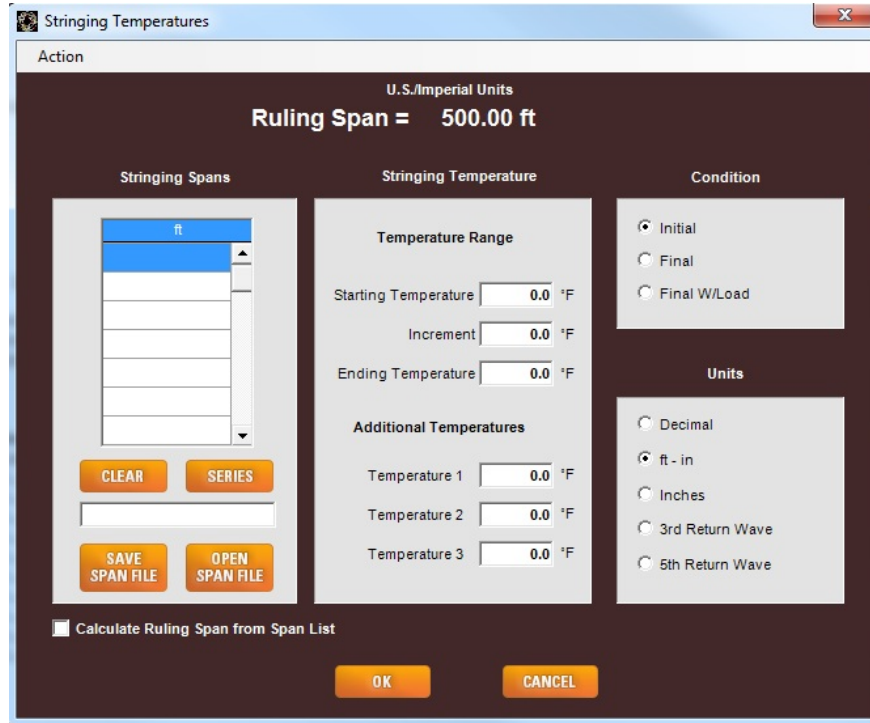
Stringing Temperatures

Action

U.S./Imperial Units
Ruling Span = 500.00 ft

Stringing Spans

ft

CLEAR
SERIES

SAVE SPAN FILE
OPEN SPAN FILE

Stringing Temperature

Temperature Range

Starting Temperature 0.0 °F
Increment 0.0 °F
Ending Temperature 0.0 °F

Additional Temperatures

Temperature 1 0.0 °F
Temperature 2 0.0 °F
Temperature 3 0.0 °F

Condition

Initial
Final
Final W/Load

Units

Decimal
ft - in
Inches
3rd Return Wave
5th Return Wave

Calculate Ruling Span from Span List

OK
CANCEL